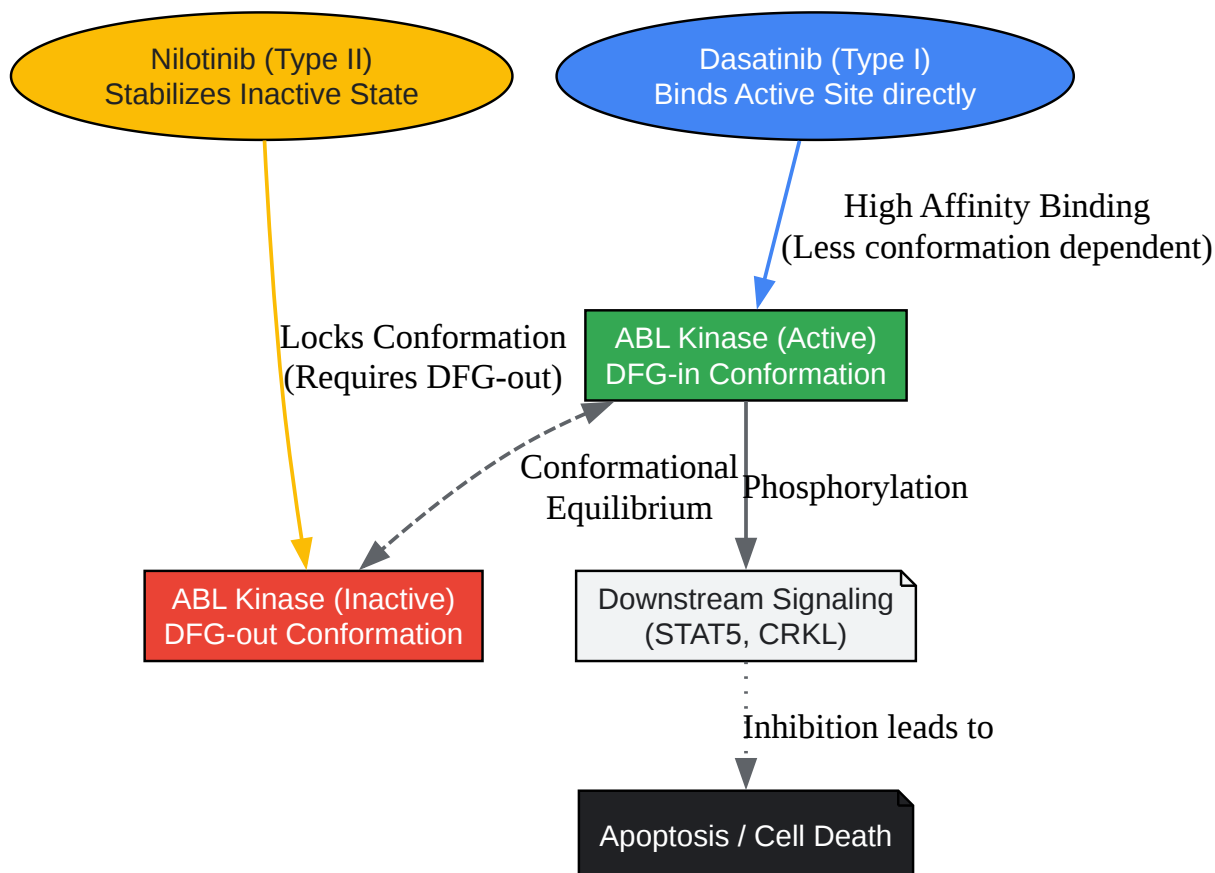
Nilotinib (Type II)
Stabilizes Inactive State

Dasatinib (Type I)
Binds Active Site directly

High Affinity Binding
(Less conformation dependent)

Locks Conformation
(Requires DFG-out)

ABL Kinase (Active)
DFG-in Conformation

Conformational
Equilibrium

Phosphorylation

ABL Kinase (Inactive)
DFG-out Conformation

Downstream Signaling
(STAT5, CRKL)

Inhibition leads to

Apoptosis / Cell Death